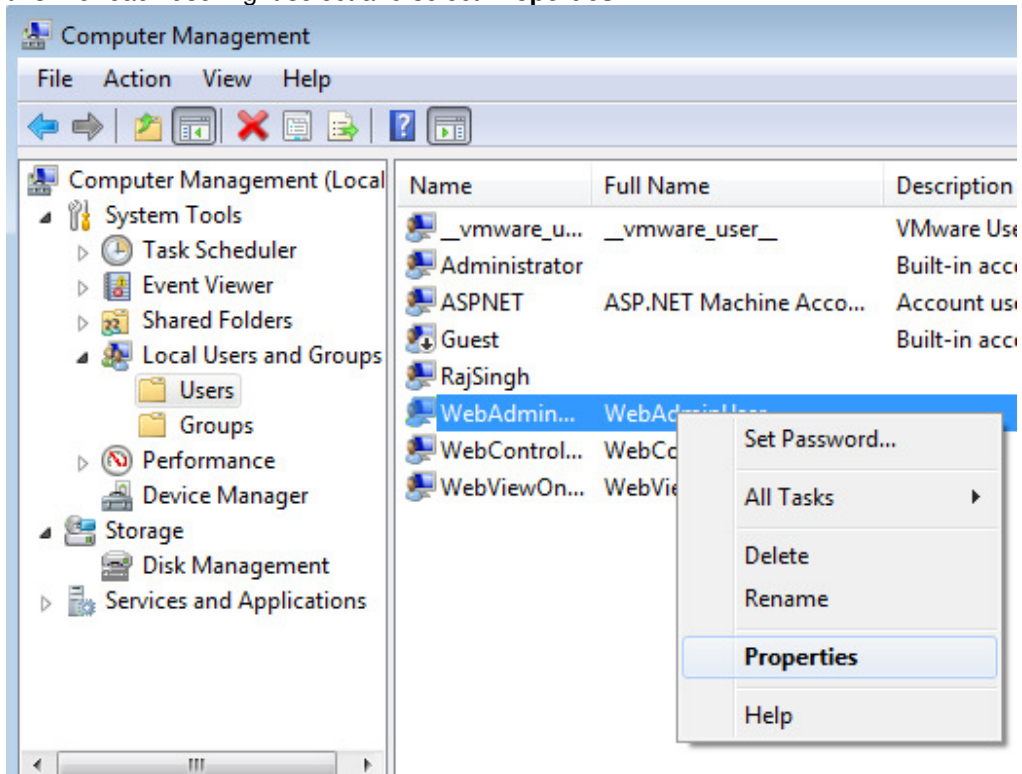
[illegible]

Computer Management

File Action View Help

Computer Management (Local
System Tools
Task Scheduler
Event Viewer
Shared Folders
Local Users and Groups
Users
Groups
Performance
Device Manager
Storage
Disk Management
Services and Applications

| Name | Full Name | Description |
|---|---|---|
| __vmware_u... | __vmware_user__ | VMware Use |
| Administrator | | Built-in acc |
| ASPNET | ASP.NET Machine Acco... | Account use |
| Guest | | Built-in acc |
| RajSingh | | |
| WebAdmin... | WebAdmin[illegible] | |
| WebControl... | WebCo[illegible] | |
| WebViewOn... | WebVie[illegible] | |

Set Password...
All Tasks
Delete
Rename
Properties
Help